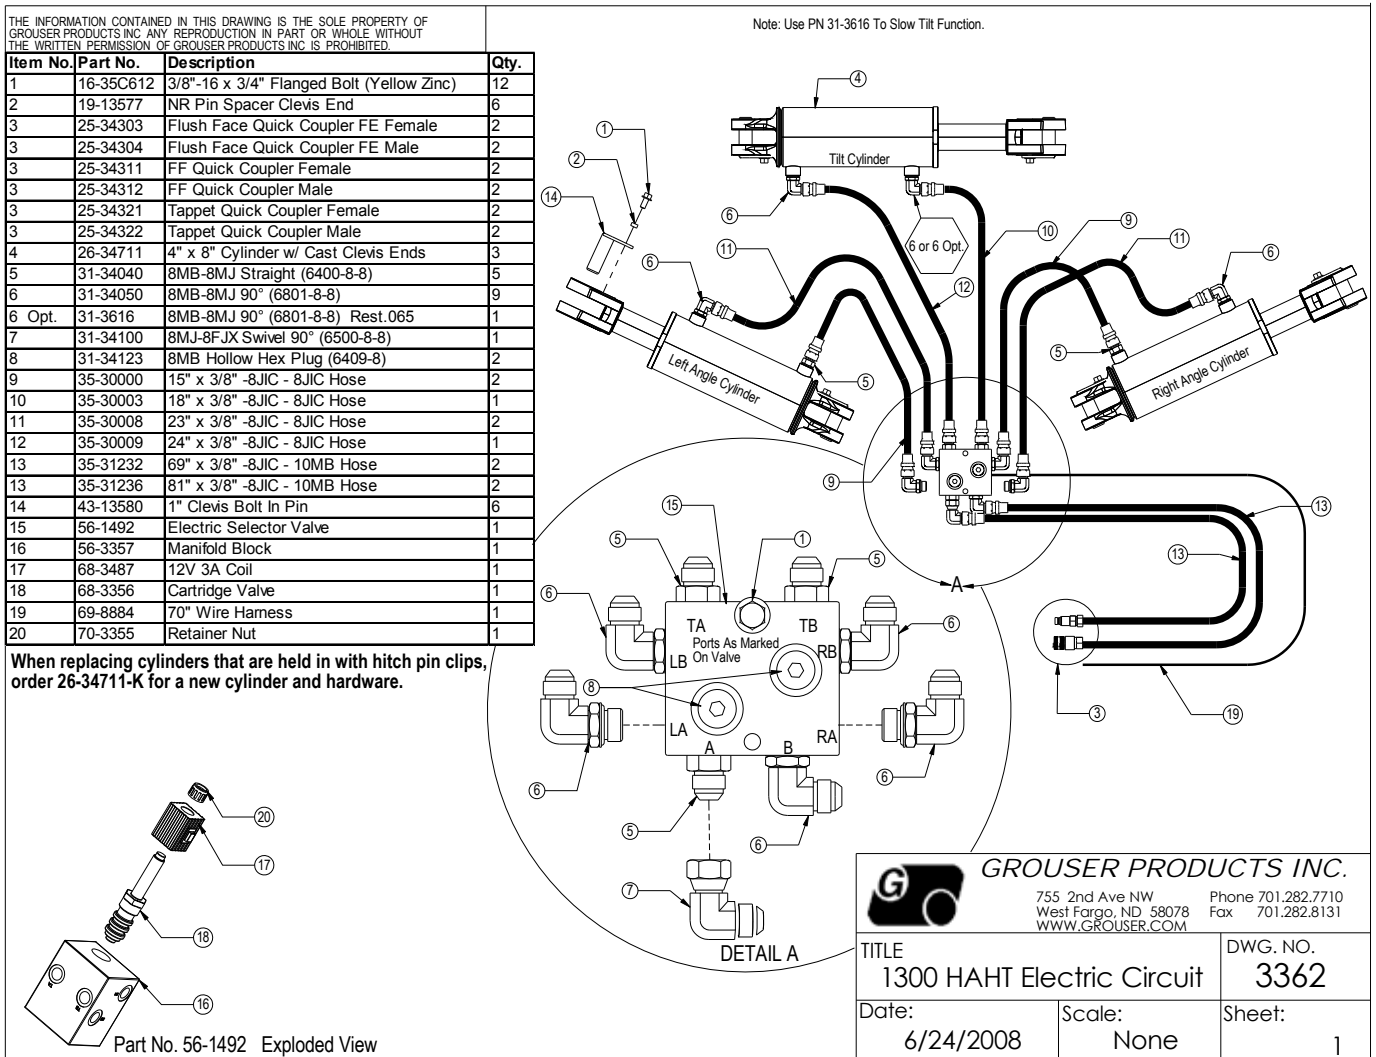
THE INFORMATION CONTAINED IN THIS DRAWING IS THE SOLE PROPERTY OF GROUSER PRODUCTS INC ANY REPRODUCTION IN PART OR WHOLE WITHOUT THE WRITTEN PERMISSION OF GROUSER PRODUCTS INC IS PROHIBITED.

| Item No. | Part No. | Description | Qty. |
|---|---|---|---|
| 1 | 16-35C612 | 3/8"-16 x 3/4" Flanged Bolt (Yellow Zinc) | 12 |
| 2 | 19-13577 | NR Pin Spacer Clevis End | 6 |
| 3 | 25-34303 | Flush Face Quick Coupler FE Female | 2 |
| 3 | 25-34304 | Flush Face Quick Coupler FE Male | 2 |
| 3 | 25-34311 | FF Quick Coupler Female | 2 |
| 3 | 25-34312 | FF Quick Coupler Male | 2 |
| 3 | 25-34321 | Tappet Quick Coupler Female | 2 |
| 3 | 25-34322 | Tappet Quick Coupler Male | 2 |
| 4 | 26-34711 | 4" x 8" Cylinder w/ Cast Clevis Ends | 3 |
| 5 | 31-34040 | 8MB-8MJ Straight (6400-8-8) | 5 |
| 6 | 31-34050 | 8MB-8MJ 90° (6801-8-8) | 9 |
| 6 Opt. | 31-3616 | 8MB-8MJ 90° (6801-8-8) Rest.065 | 1 |
| 7 | 31-34100 | 8MJ-8FJX Swivel 90° (6500-8-8) | 1 |
| 8 | 31-34123 | 8MB Hollow Hex Plug (6409-8) | 2 |
| 9 | 35-30000 | 15" x 3/8" -8JIC - 8JIC Hose | 2 |
| 10 | 35-30003 | 18" x 3/8" -8JIC - 8JIC Hose | 1 |
| 11 | 35-30008 | 23" x 3/8" -8JIC - 8JIC Hose | 2 |
| 12 | 35-30009 | 24" x 3/8" -8JIC - 8JIC Hose | 1 |
| 13 | 35-31232 | 69" x 3/8" -8JIC - 10MB Hose | 2 |
| 13 | 35-31236 | 81" x 3/8" -8JIC - 10MB Hose | 2 |
| 14 | 43-13580 | 1" Clevis Bolt In Pin | 6 |
| 15 | 56-1492 | Electric Selector Valve | 1 |
| 16 | 56-3357 | Manifold Block | 1 |
| 17 | 68-3487 | 12V 3A Coil | 1 |
| 18 | 68-3356 | Cartridge Valve | 1 |
| 19 | 69-8884 | 70" Wire Harness | 1 |
| 20 | 70-3355 | Retainer Nut | 1 |

When replacing cylinders that are held in with hitch pin clips, order 26-34711-K for a new cylinder and hardware.

Note: Use PN 31-3616 To Slow Tilt Function.

4 Tilt Cylinder 1 2 14 6 6 or 6 Opt. 10 9 11 11 6 6 12 5 5 Left Angle Cylinder Right Angle Cylinder 9 13 13 A 15 1 5 5 6 6 TA TB Ports As Marked On Valve LB RB 8 LA RA A B 6 6 6 5 6 7 DETAIL A 3 19 20 17 18 16

Part No. 56-1492 Exploded View

GROUSER PRODUCTS INC.
755 2nd Ave NW West Fargo, ND 58078 WWW.GROUSER.COM
Phone 701.282.7710 Fax 701.282.8131

TITLE 1300 HAHT Electric Circuit
DWG. NO. 3362
Date: 6/24/2008
Scale: None
Sheet: 1